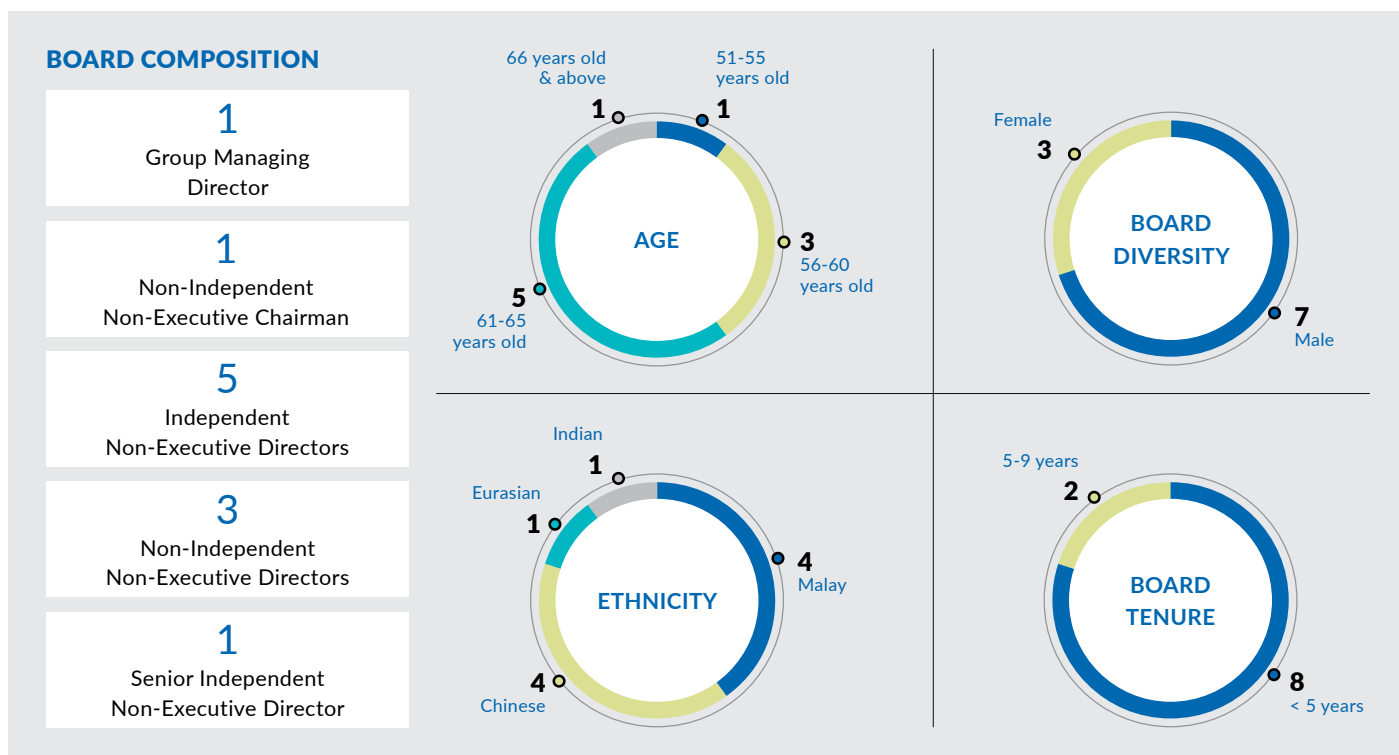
BOARD COMPOSITION

1
Group Managing Director

1
Non-Independent Non-Executive Chairman

5
Independent Non-Executive Directors

3
Non-Independent Non-Executive Directors

1
Senior Independent Non-Executive Director

66 years old & above
1
51-55 years old
1
AGE
3
56-60 years old
5
61-65 years old

Female
3
BOARD DIVERSITY
7
Male

Indian
1
Eurasian
1
ETHNICITY
4
Malay
4
Chinese

5-9 years
2
BOARD TENURE
8
< 5 years